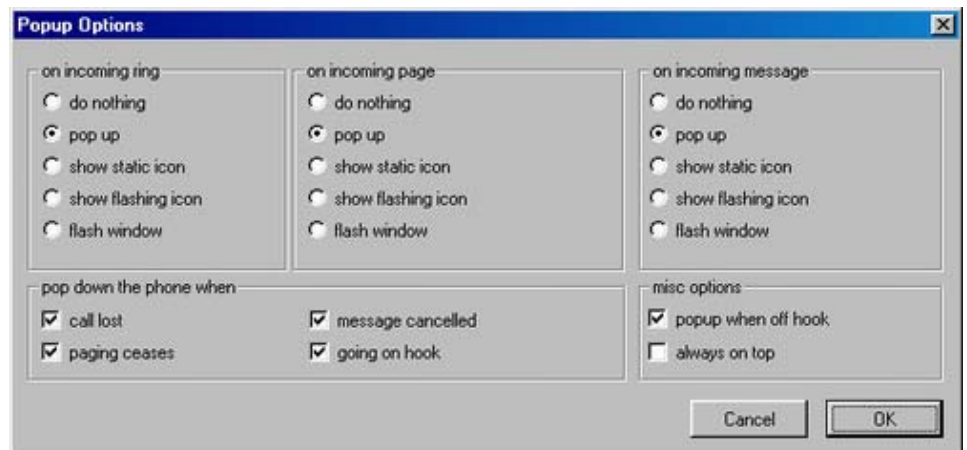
Popup Options

on incoming ring
do nothing
pop up
show static icon
show flashing icon
flash window

on incoming page
do nothing
pop up
show static icon
show flashing icon
flash window

on incoming message
do nothing
pop up
show static icon
show flashing icon
flash window

pop down the phone when
call lost
paging ceases
message cancelled
going on hook

misc options
popup when off hook
always on top

Cancel
OK